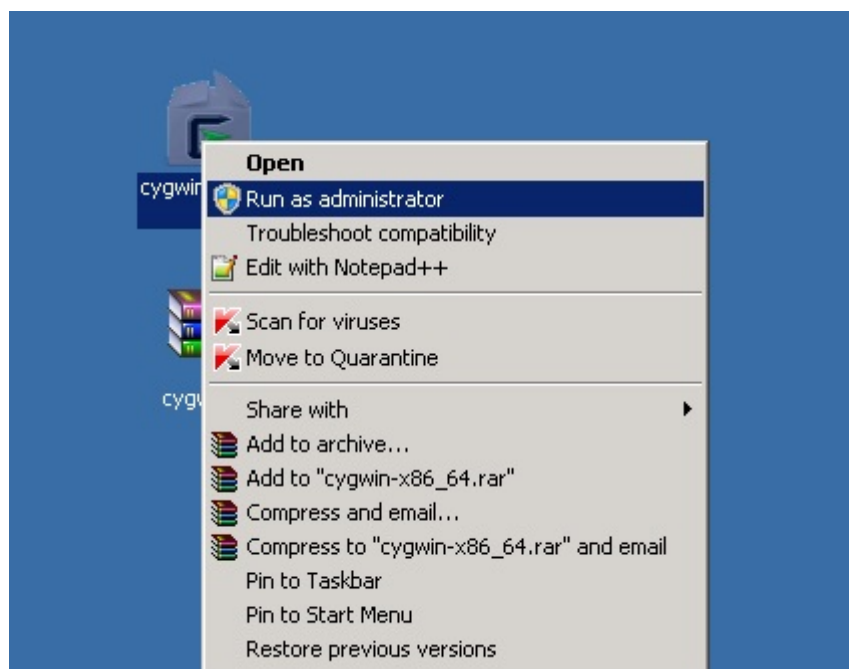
cygwin

cygw

Open
Run as administrator
Troubleshoot compatibility
Edit with Notepad++
Scan for viruses
Move to Quarantine
Share with
Add to archive...
Add to "cygwin-x86_64.rar"
Compress and email...
Compress to "cygwin-x86_64.rar" and email
Pin to Taskbar
Pin to Start Menu
Restore previous versions